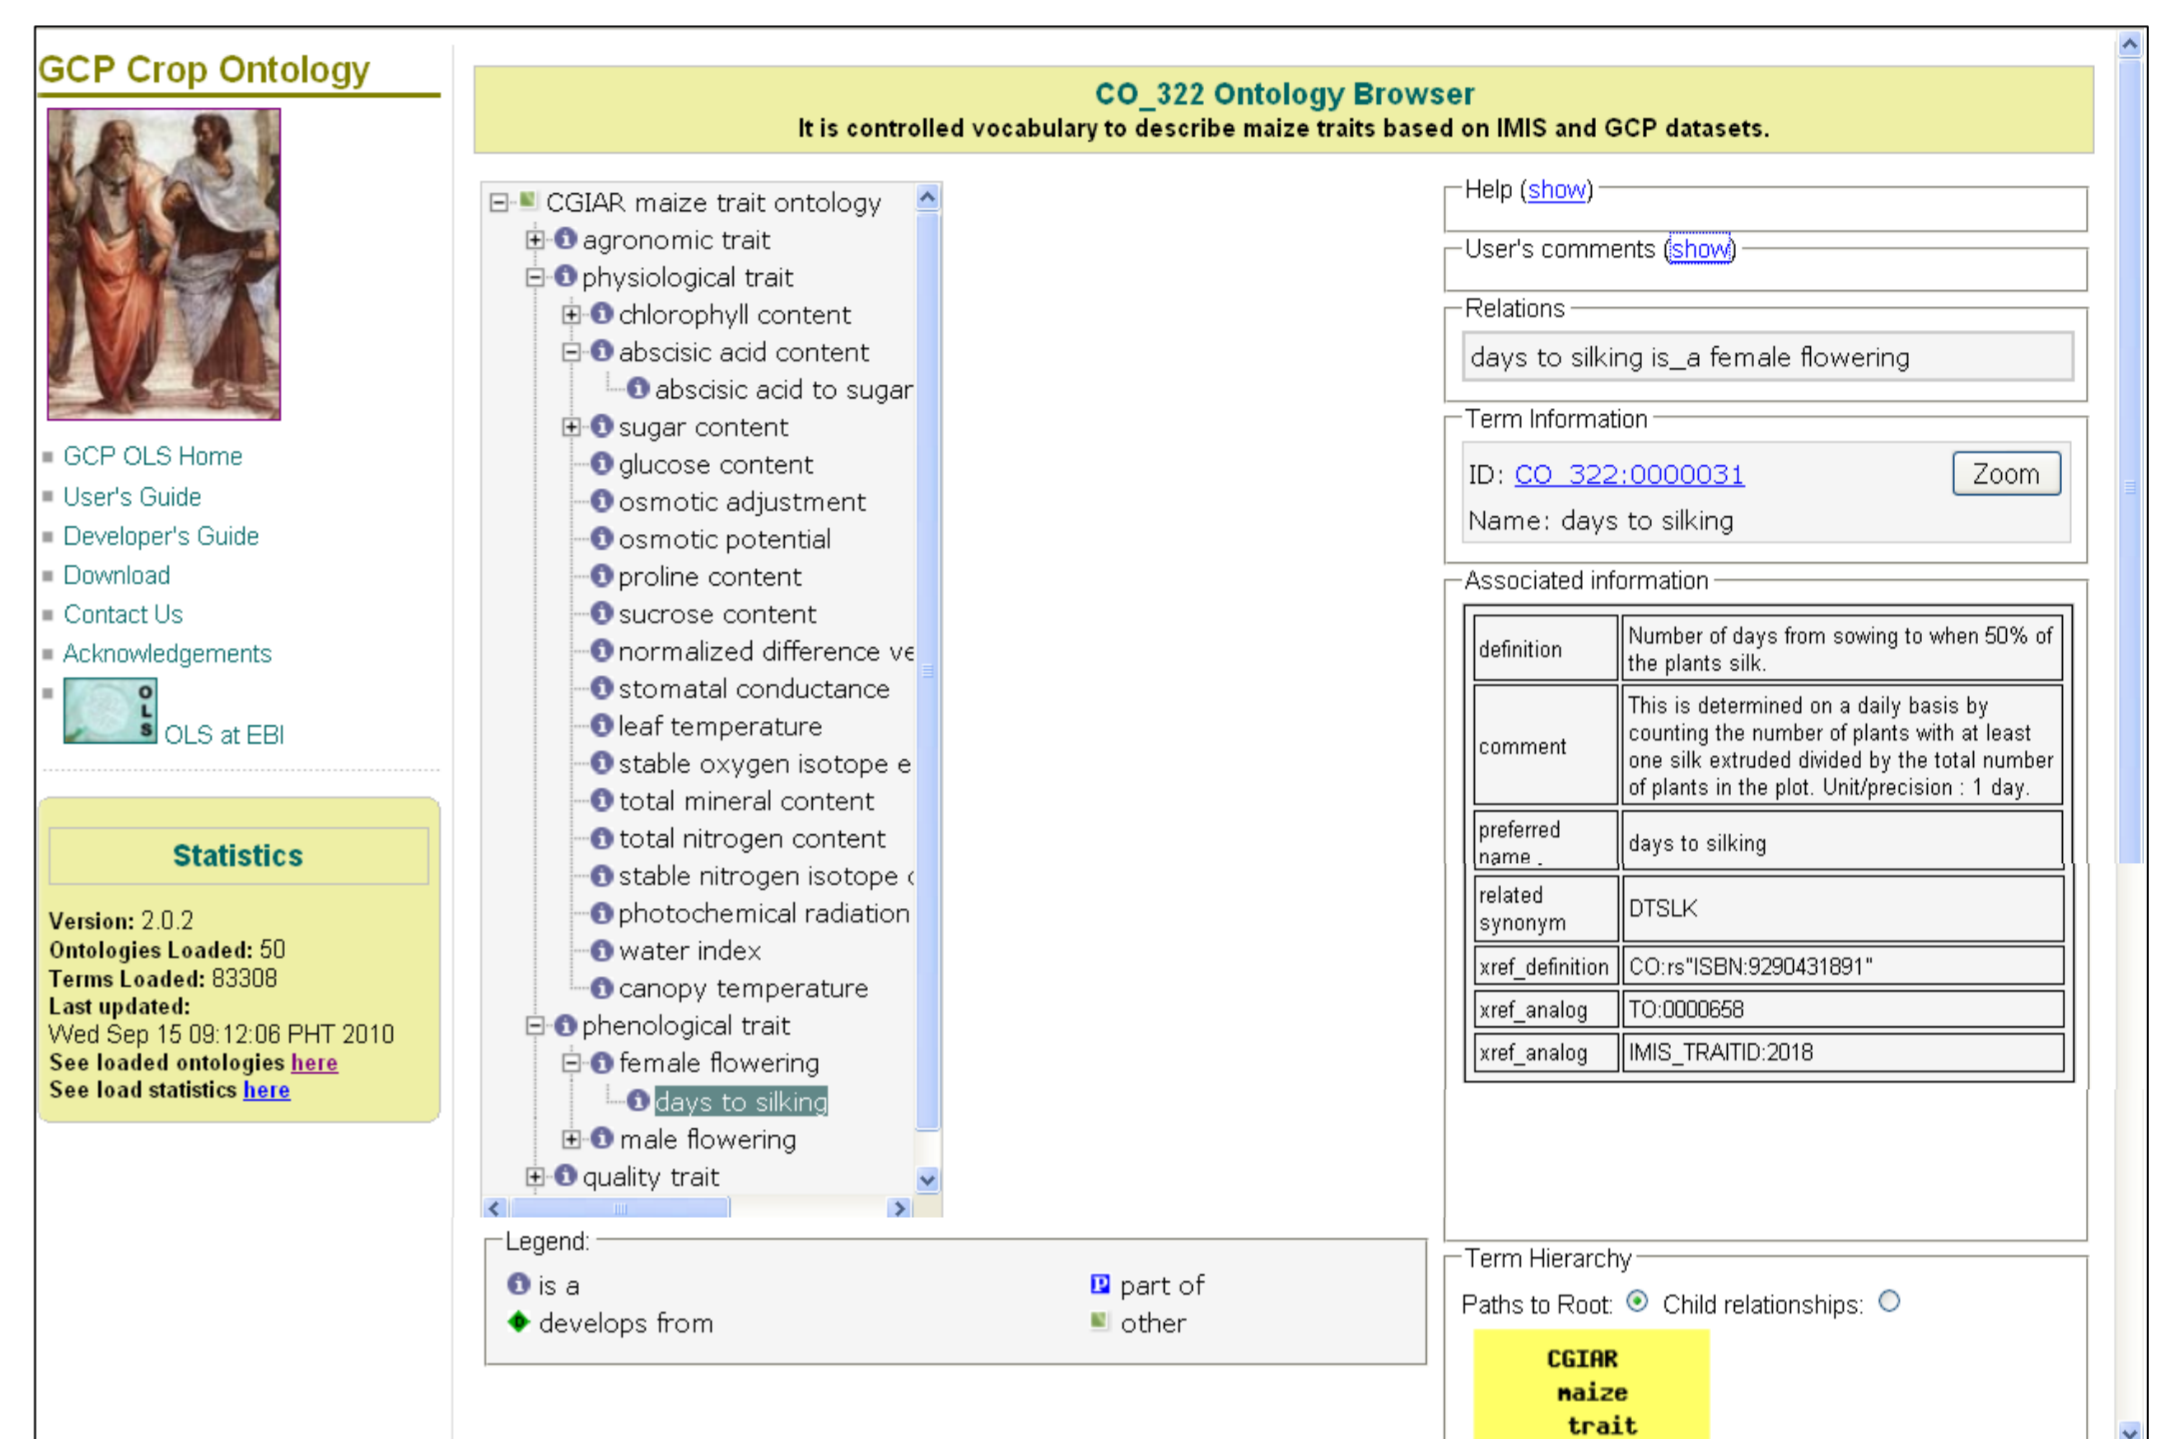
GCP Crop Ontology

GCP OLS Home
User's Guide
Developer's Guide
Download
Contact Us
Acknowledgements
OLS
OLS at EBI

Statistics

Version: 2.0.2
Ontologies Loaded: 50
Terms Loaded: 83308
Last updated:
Wed Sep 15 09:12:06 PHT 2010
See loaded ontologies here
See load statistics here

CO_322 Ontology Browser
It is controlled vocabulary to describe maize traits based on IMIS and GCP datasets.

CGIAR maize trait ontology
agronomic trait
physiological trait
chlorophyll content
abscisic acid content
abscisic acid to sugar
sugar content
glucose content
osmotic adjustment
osmotic potential
proline content
sucrose content
normalized difference ve
stomatal conductance
leaf temperature
stable oxygen isotope e
total mineral content
total nitrogen content
stable nitrogen isotope
photochemical radiation
water index
canopy temperature
phenological trait
female flowering
days to silking
male flowering
quality trait

Legend:
is a
part of
develops from
other

Help (show)
User's comments (show)
Relations
days to silking is_a female flowering
Term Information
ID: CO_322:0000031
Zoom
Name: days to silking
Associated information

| definition | Number of days from sowing to when 50% of the plants silk. |
|---|---|
| comment | This is determined on a daily basis by counting the number of plants with at least one silk extruded divided by the total number of plants in the plot. Unit/precision : 1 day. |
| preferred name | days to silking |
| related synonym | DTSLK |
| xref_definition | CO:rs"ISBN:9290431891" |
| xref_analog | TO:0000658 |
| xref_analog | IMIS_TRAITID:2018 |

Term Hierarchy
Paths to Root: Child relationships:
CGIAR maize trait